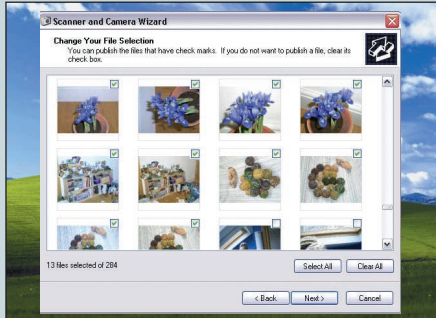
Scanner and Camera Wizard

Change Your File Selection
You can publish the files that have check marks. If you do not want to publish a file, clear its check box.

13 files selected of 284

Select All

Clear All

< Back

Next >

Cancel